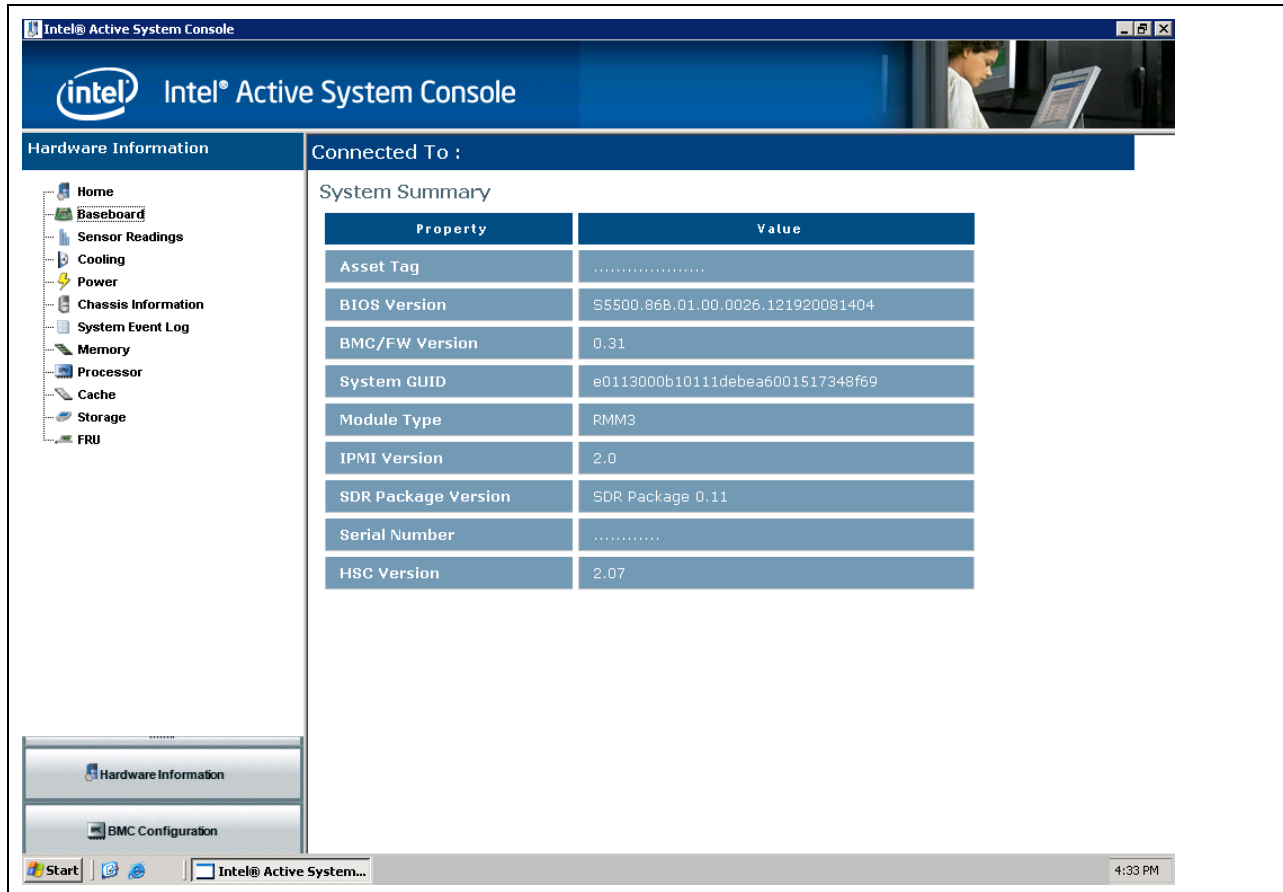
Intel® Active System Console

intel Intel® Active System Console

Hardware Information

Home
Baseboard
Sensor Readings
Cooling
Power
Chassis Information
System Event Log
Memory
Processor
Cache
Storage
FRU

Hardware Information

BMC Configuration

Connected To :

System Summary

| Property | Value |
|---|---|
| Asset Tag | .................... |
| BIOS Version | S5500.86B.01.00.0026.121920081404 |
| BMC/FW Version | 0.31 |
| System GUID | e0113000b10111debea6001517348f69 |
| Module Type | RMM3 |
| IPMI Version | 2.0 |
| SDR Package Version | SDR Package 0.11 |
| Serial Number | ............ |
| HSC Version | 2.07 |

Start | Intel® Active System... | 4:33 PM